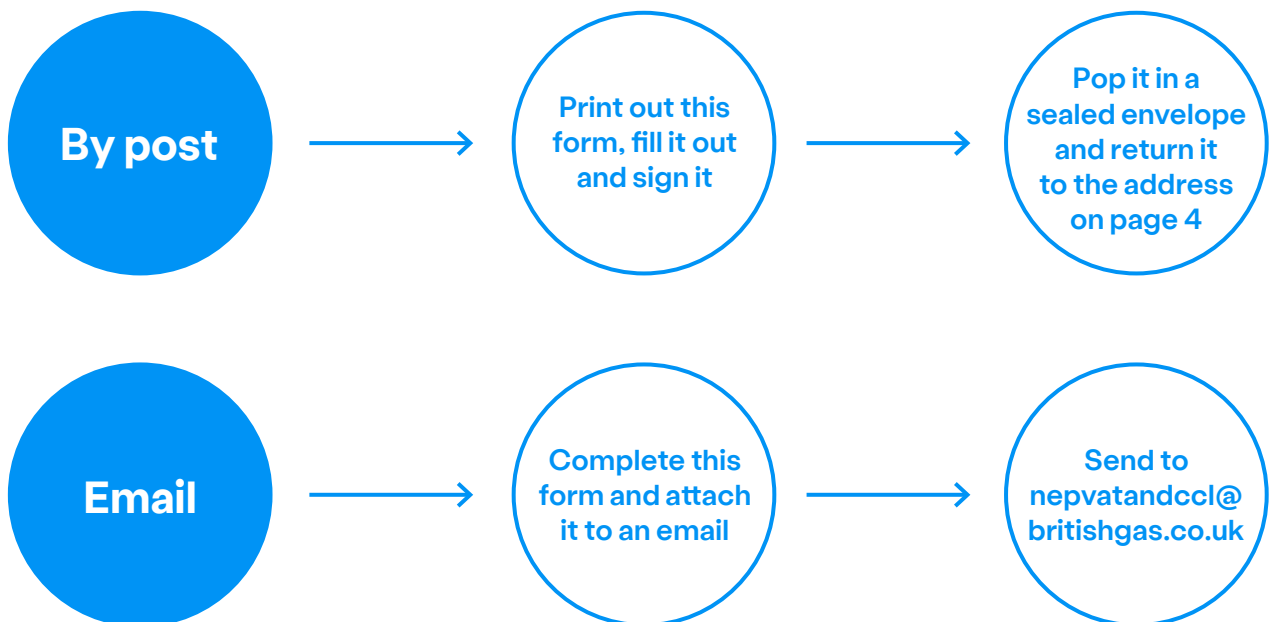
By post

Print out this form, fill it out and sign it

Pop it in a sealed envelope and return it to the address on page 4

Email

Complete this form and attach it to an email

Send to nepvatandccl@britishgas.co.uk